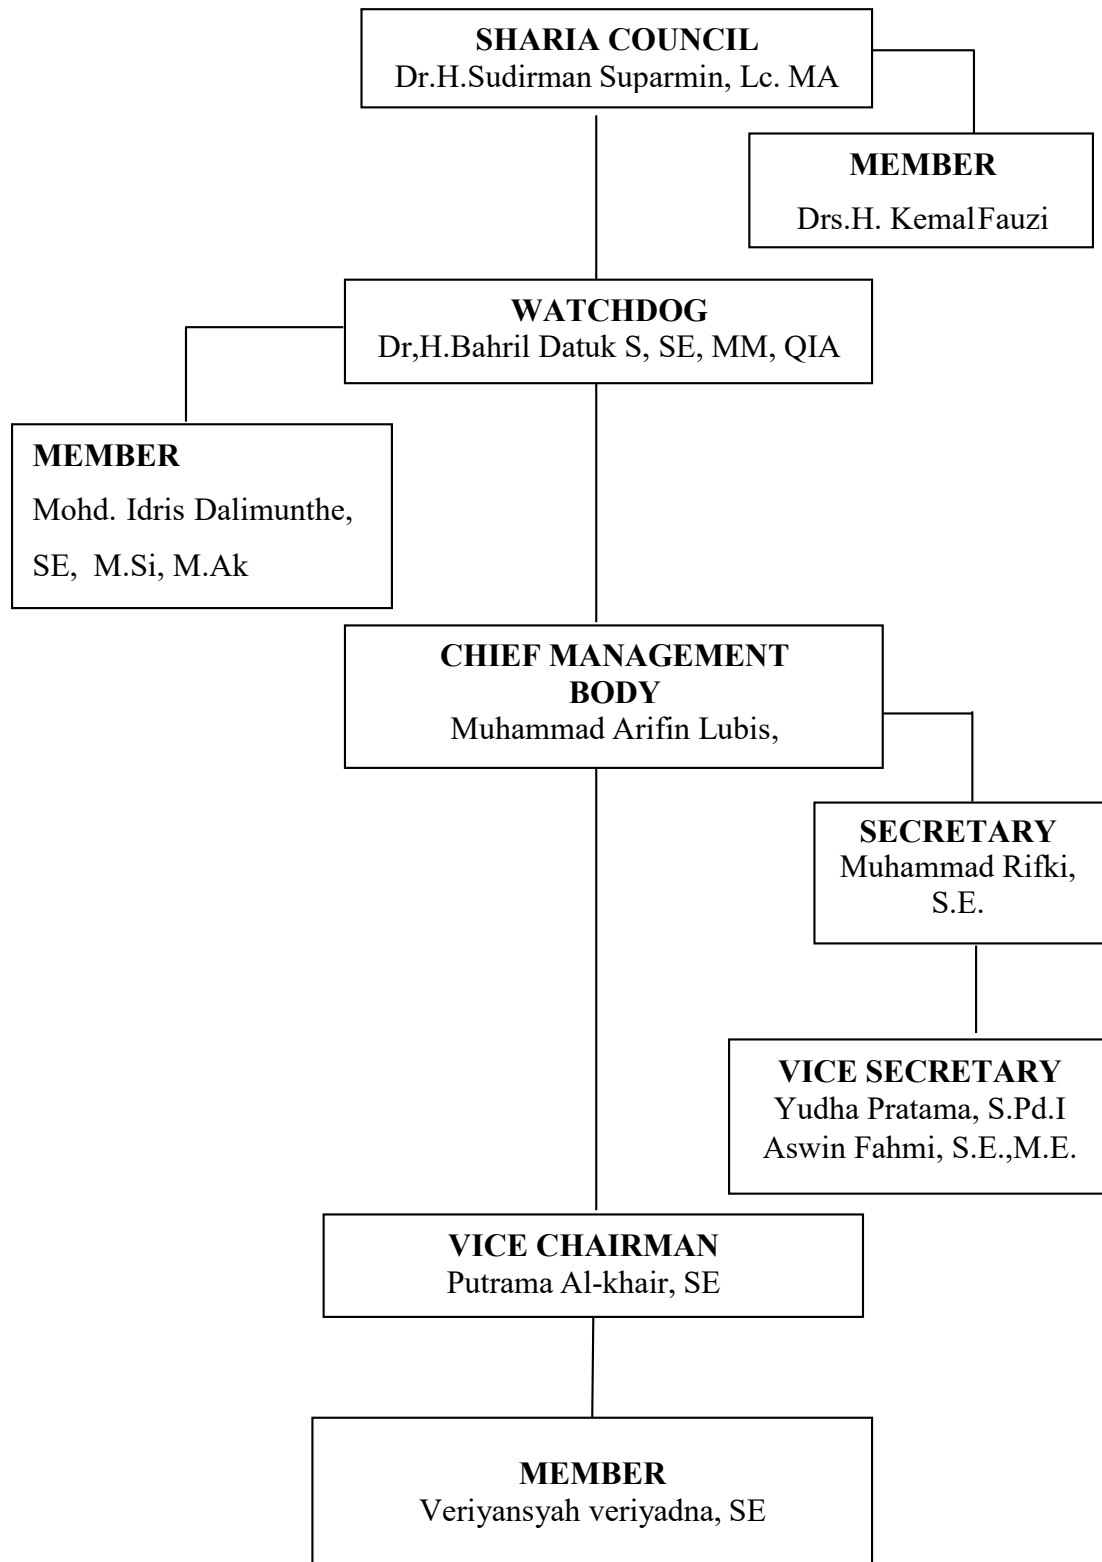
SHARIA COUNCIL
Dr.H.Sudirman Suparmin, Lc. MA

MEMBER
Drs.H. KemalFauzi

WATCHDOG
Dr,H.Bahril Datuk S, SE, MM, QIA

MEMBER
Mohd. Idris Dalimunthe, SE, M.Si, M.Ak

CHIEF MANAGEMENT BODY
Muhammad Arifin Lubis,

SECRETARY
Muhammad Rifki, S.E.

VICE SECRETARY
Yudha Pratama, S.Pd.I
Aswin Fahmi, S.E.,M.E.

VICE CHAIRMAN
Putrama Al-khair, SE

MEMBER
Veriyansyah veriyadna, SE